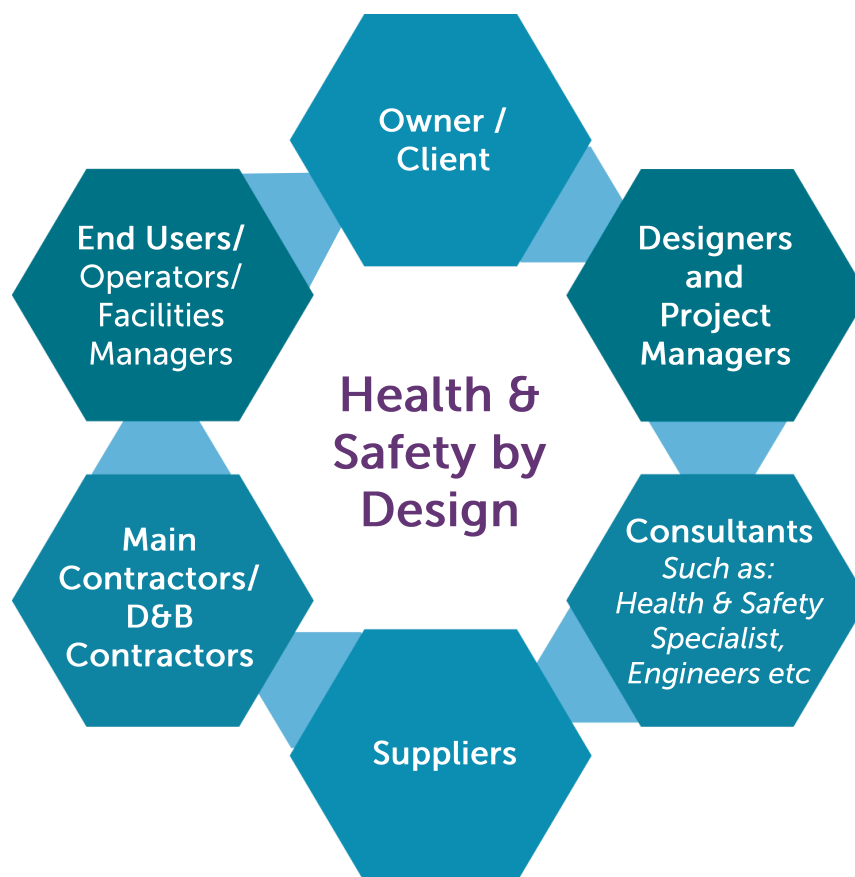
Owner / Client

Designers and Project Managers

Consultants
Such as: Health & Safety Specialist, Engineers etc

Suppliers

Main Contractors/ D&B Contractors

End Users/ Operators/ Facilities Managers

Health & Safety by Design